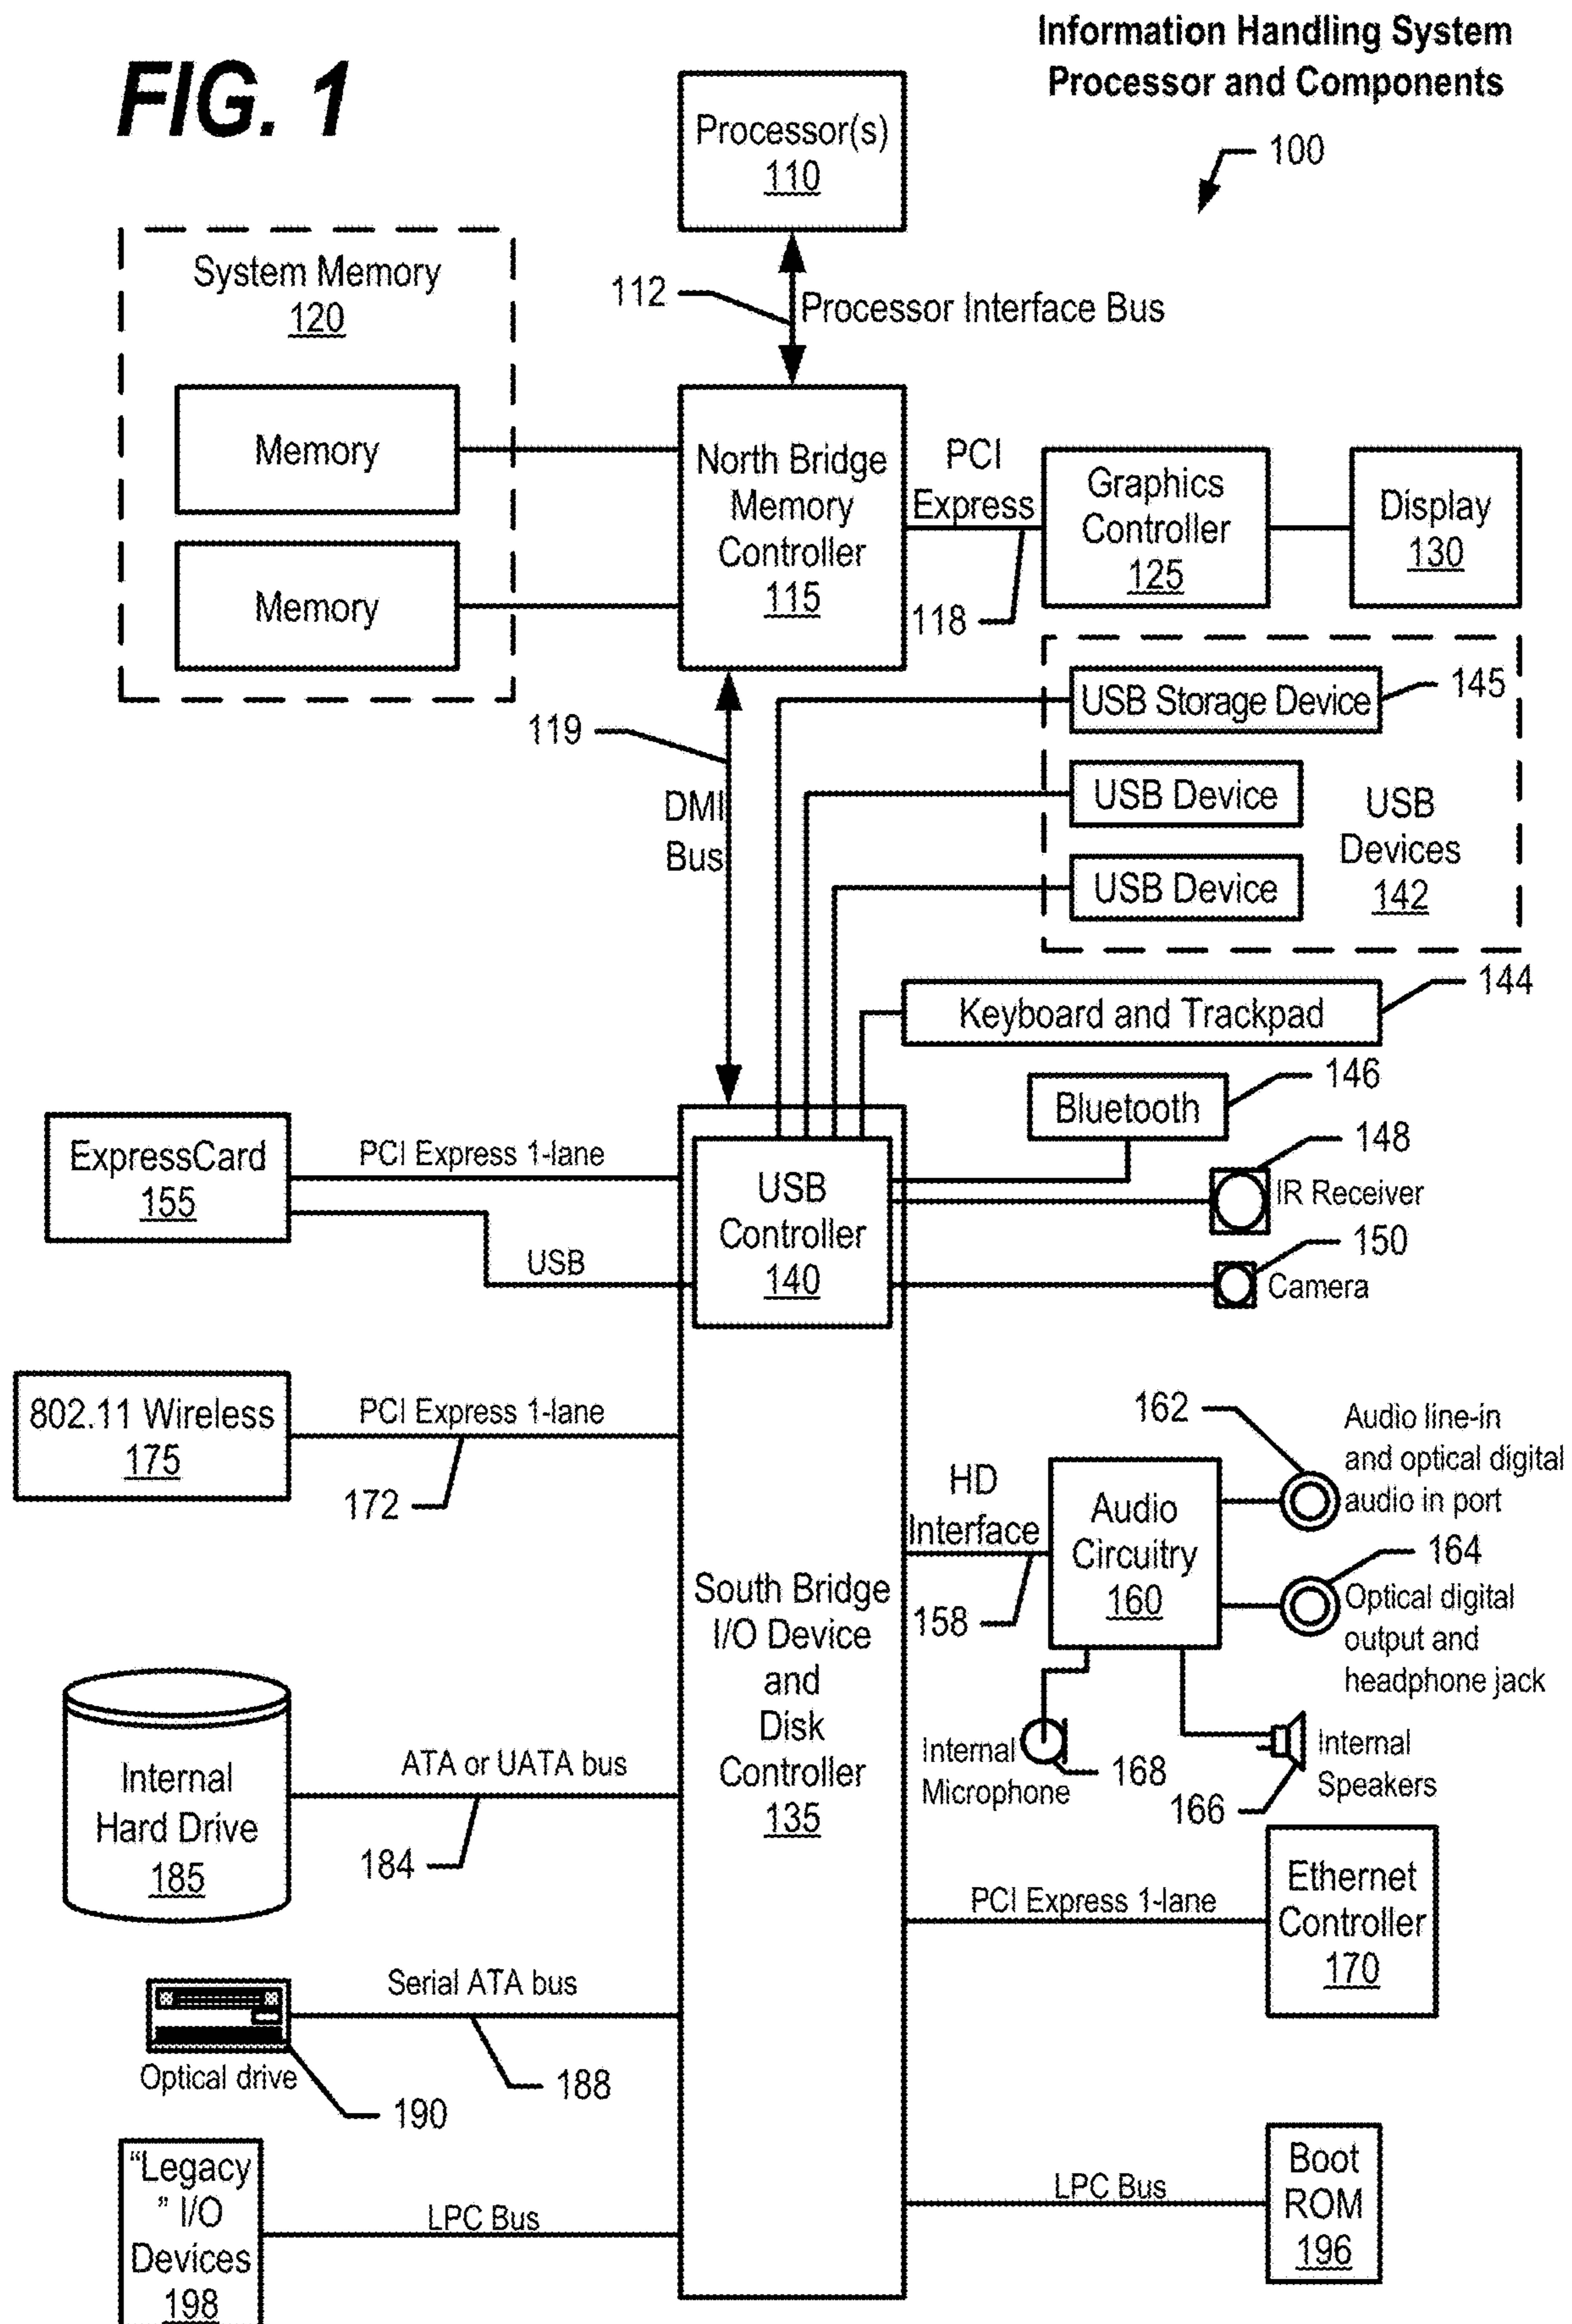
FIG. 1

Information Handling System
Processor and Components

100

Processor(s)
110

112
Processor Interface Bus

System Memory
120

Memory

Memory

North Bridge
Memory
Controller
115

PCI
Express

118

Graphics
Controller
125

Display
130

119

DMI
Bus

USB Storage Device
145

USB Device

USB Device

USB
Devices
142

Keyboard and Trackpad
144

Bluetooth
146

148
IR Receiver

150
Camera

ExpressCard
155

PCI Express 1-lane

USB

USB
Controller
140

802.11 Wireless
175

PCI Express 1-lane

172

162

Audio line-in
and optical digital
audio in port

HD
Interface

158

Audio
Circuitry
160

164
Optical digital
output and
headphone jack

South Bridge
I/O Device
and
Disk
Controller
135

Internal
Microphone

168

166

Internal
Speakers

Internal
Hard Drive
185

ATA or UATA bus

184

PCI Express 1-lane

Ethernet
Controller
170

Serial ATA bus

Optical drive

190

188

"Legacy
" I/O
Devices
198

LPC Bus

LPC Bus

Boot
ROM
196